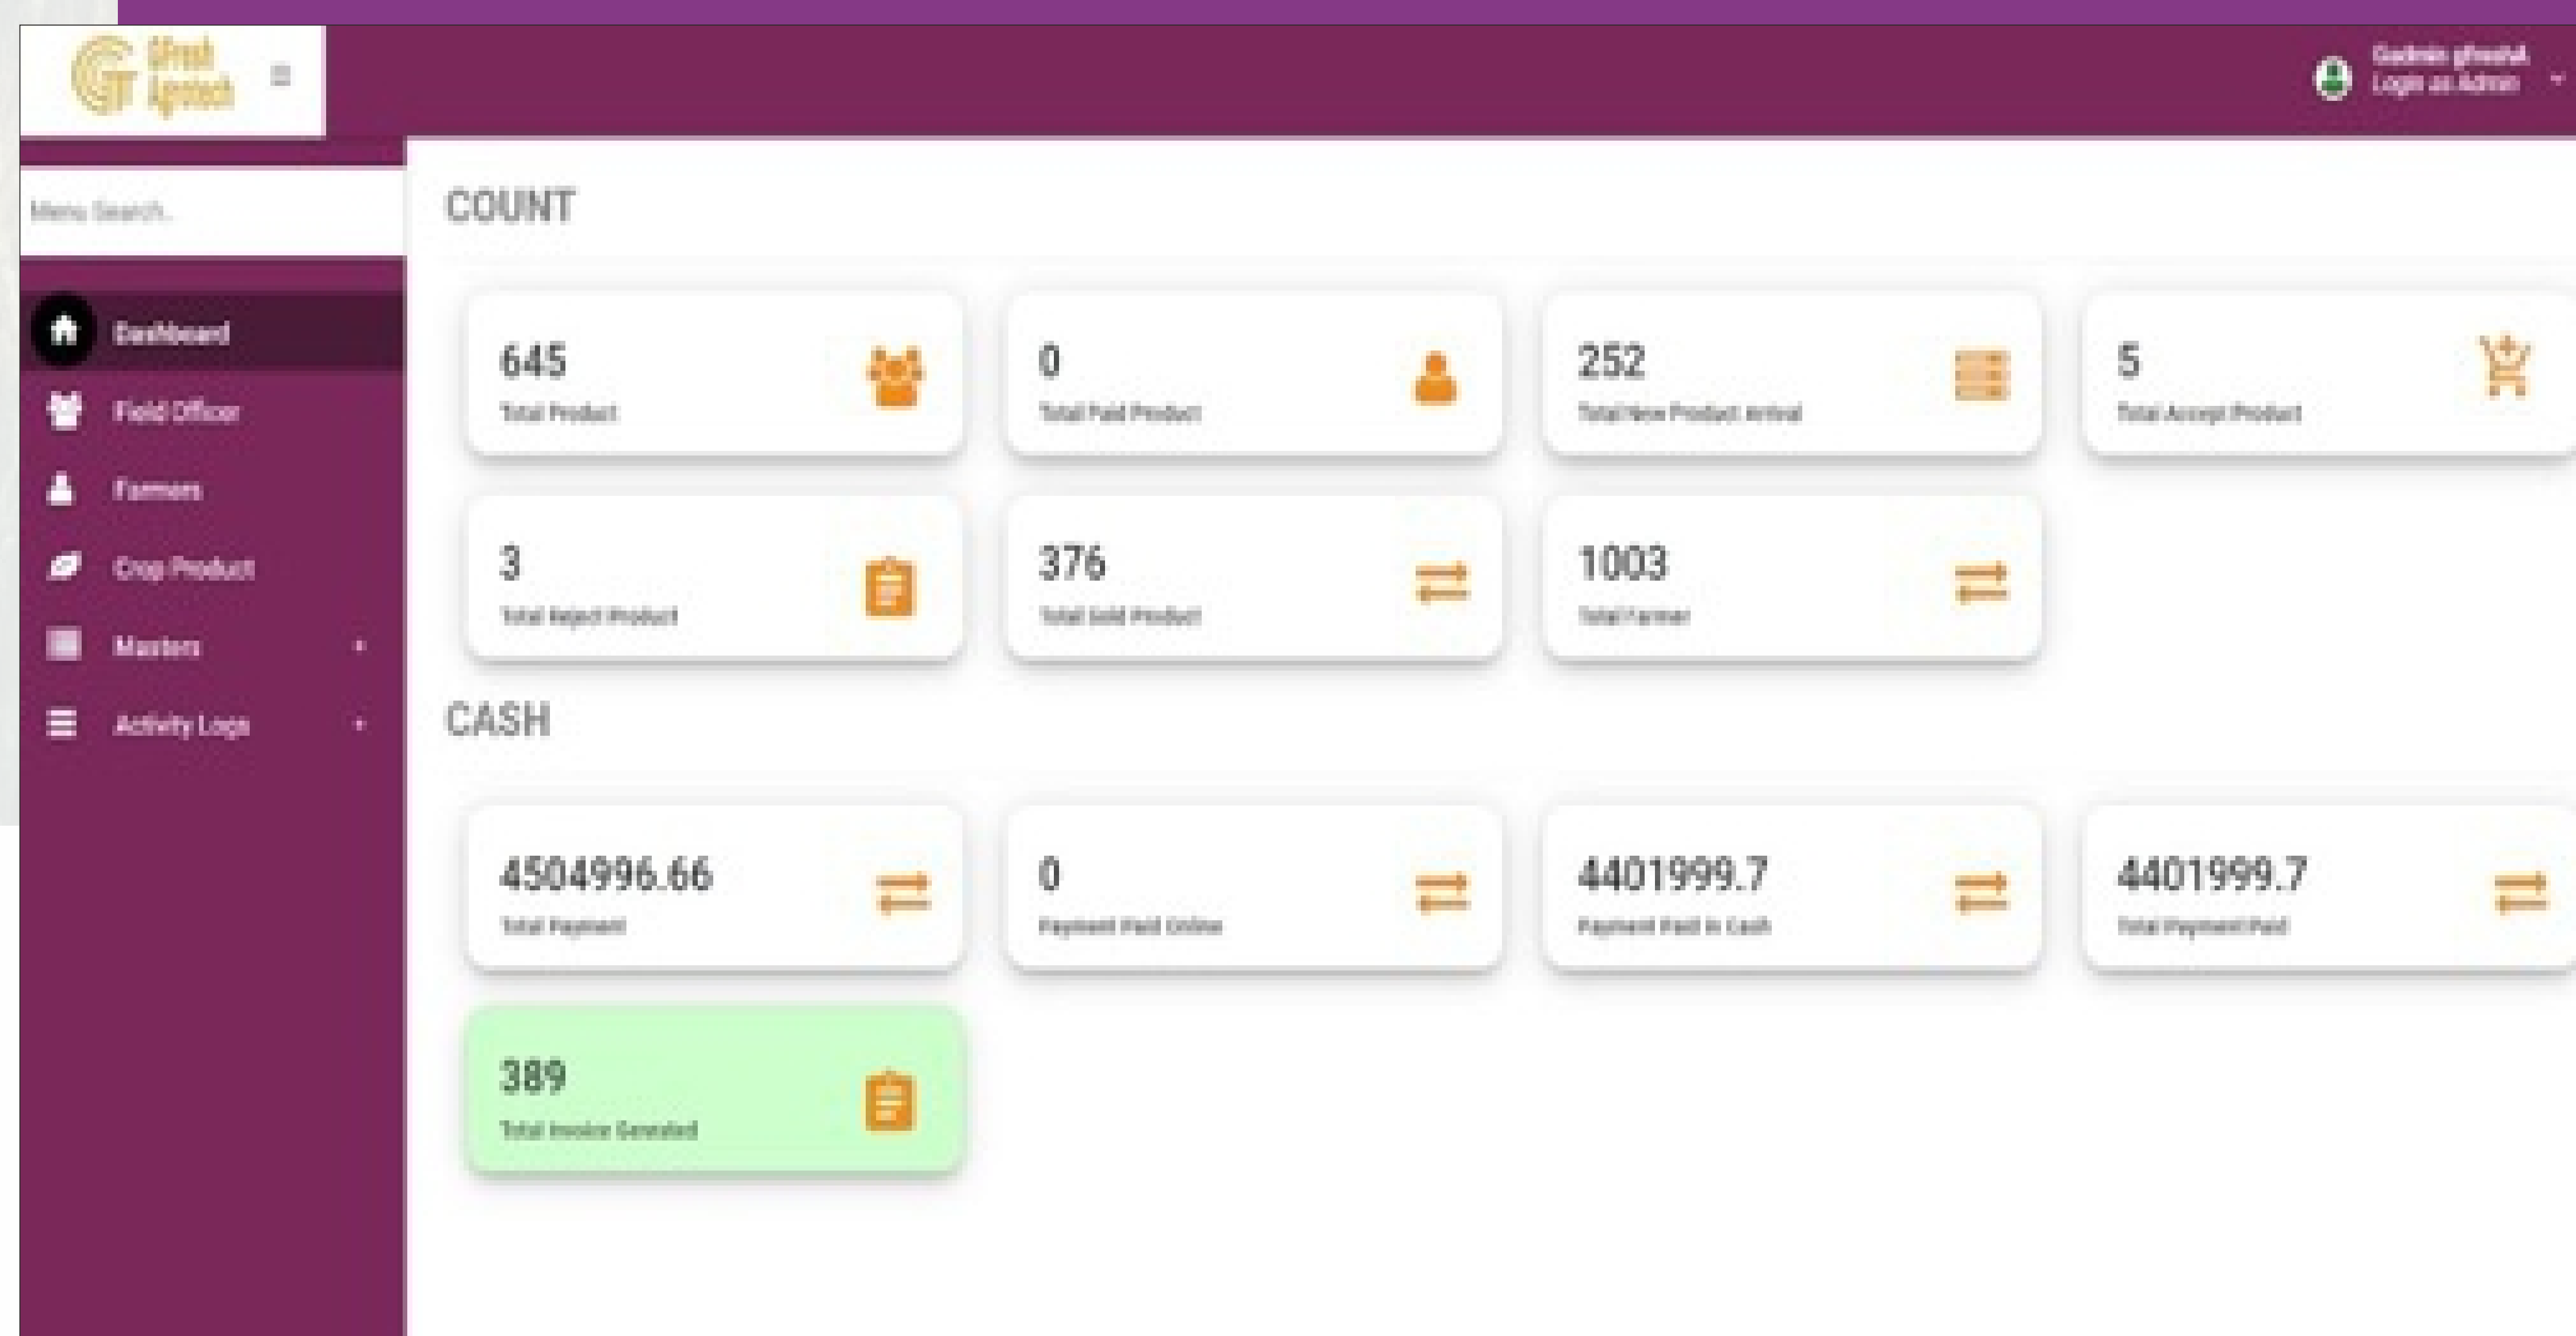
Gfresh Agrotech

Gadmin gfreshal
Login as Admin

Menu Search..

Dashboard
Field Officer
Farmers
Crop Product
Masters
Activity Logs

COUNT

645
Total Product

0
Total Paid Product

252
Total New Product Arrival

5
Total Accept Product

3
Total Reject Product

376
Total Sold Product

1003
Total Farmer

CASH

4504996.66
Total Payment

0
Payment Paid Online

4401999.7
Payment Paid in Cash

4401999.7
Total Payment Paid

389
Total Invoice Generated